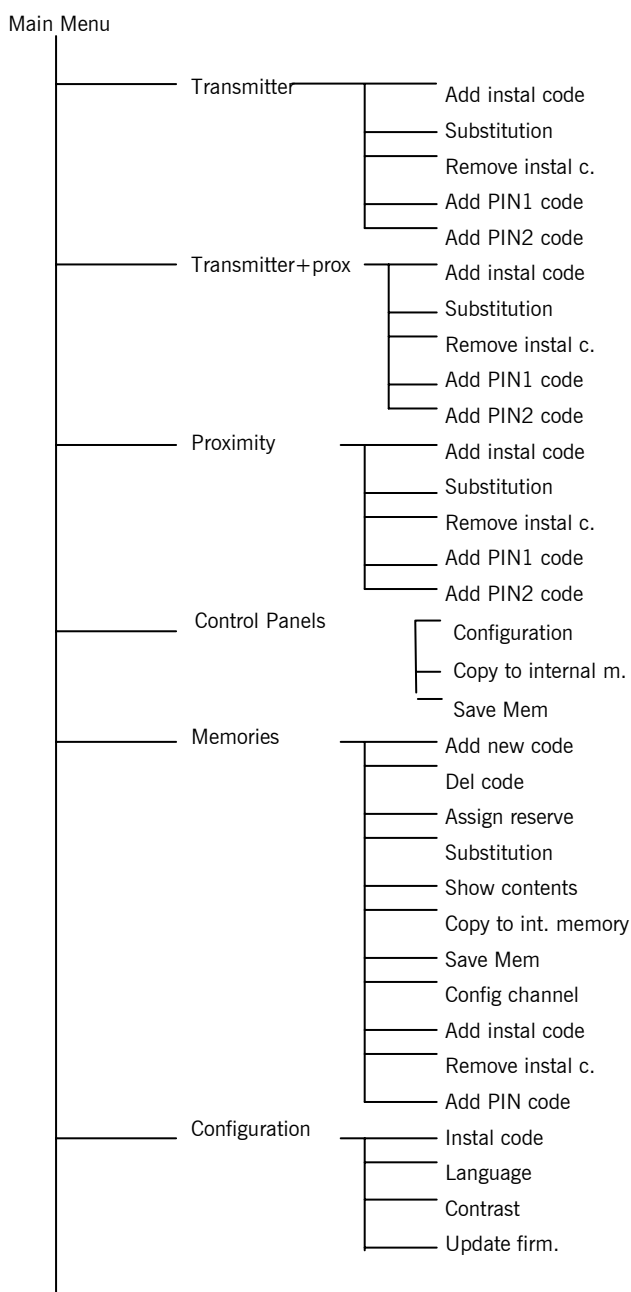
Main Menu

Transmitter
Add instal code
Substitution
Remove instal c.
Add PIN1 code
Add PIN2 code

Transmitter+prox
Add instal code
Substitution
Remove instal c.
Add PIN1 code
Add PIN2 code

Proximity
Add instal code
Substitution
Remove instal c.
Add PIN1 code
Add PIN2 code

Control Panels
Configuration
Copy to internal m.
Save Mem

Memories
Add new code
Del code
Assign reserve
Substitution
Show contents
Copy to int. memory
Save Mem
Config channel
Add instal code
Remove instal c.
Add PIN code

Configuration
Instal code
Language
Contrast
Update firm.